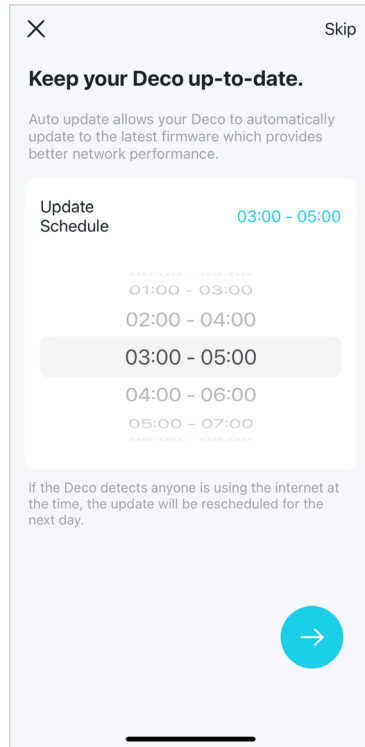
Skip

Keep your Deco up-to-date.

Auto update allows your Deco to automatically update to the latest firmware which provides better network performance.

Update Schedule 03:00 - 05:00

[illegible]
01:00 - 03:00
02:00 - 04:00
03:00 - 05:00
04:00 - 06:00
05:00 - 07:00
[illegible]

If the Deco detects anyone is using the internet at the time, the update will be rescheduled for the next day.